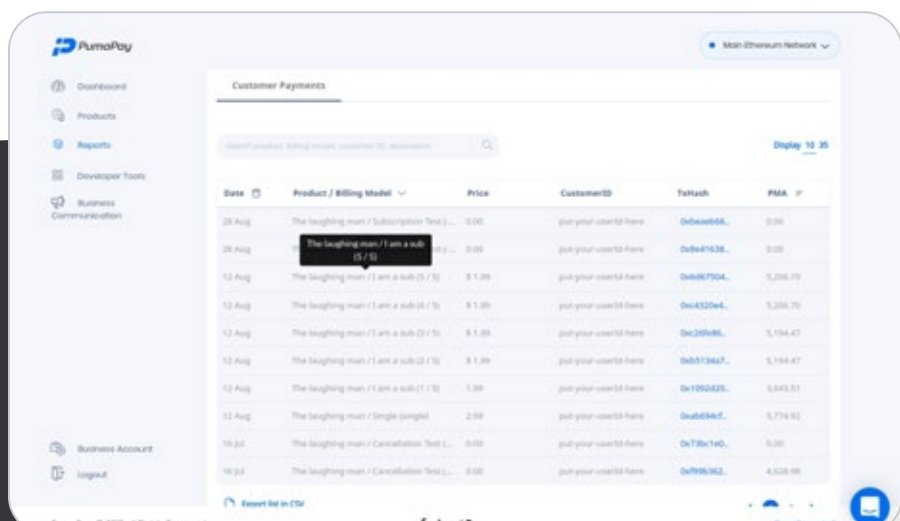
PumaPay

Main Ethereum Network

Dashboard

Products

Reports

Developer Tools

Business Communication

Business Account

Logout

Customer Payments

Search product, billing model, customer ID, destination

Display 10 35

| Date | Product / Billing Model | Price | CustomerID | TxHash | PMA |
|---|---|---|---|---|---|
| 28 Aug | The laughing man / Subscription Test (... | 0.00 | put-your-userId-here | 0x6eaeb66... | 0.00 |
| 28 Aug | The laughing man / I am a sub (5 / 5) | 0.00 | put-your-userId-here | 0x8e41638... | 0.00 |
| 12 Aug | The laughing man / I am a sub (5 / 5) | $ 1.99 | put-your-userId-here | 0x6d67504... | 5,206.70 |
| 12 Aug | The laughing man / I am a sub (4 / 5) | $ 1.99 | put-your-userId-here | 0xc4320e4... | 5,206.70 |
| 12 Aug | The laughing man / I am a sub (3 / 5) | $ 1.99 | put-your-userId-here | 0xc26fe86... | 5,194.47 |
| 12 Aug | The laughing man / I am a sub (2 / 5) | $ 1.99 | put-your-userId-here | 0xb5134a7... | 5,194.47 |
| 12 Aug | The laughing man / I am a sub (1 / 5) | 1.99 | put-your-userId-here | 0x1092d25... | 3,843.51 |
| 12 Aug | The laughing man / Single (single) | 2.99 | put-your-userId-here | 0xab694cf... | 5,774.92 |
| 16 Jul | The laughing man / Cancellation Test (... | 0.00 | put-your-userId-here | 0x73bc1e0... | 0.00 |
| 16 Jul | The laughing man / Cancellation Test (... | 0.00 | put-your-userId-here | 0xf90b362... | 4,028.98 |

Export list in CSV